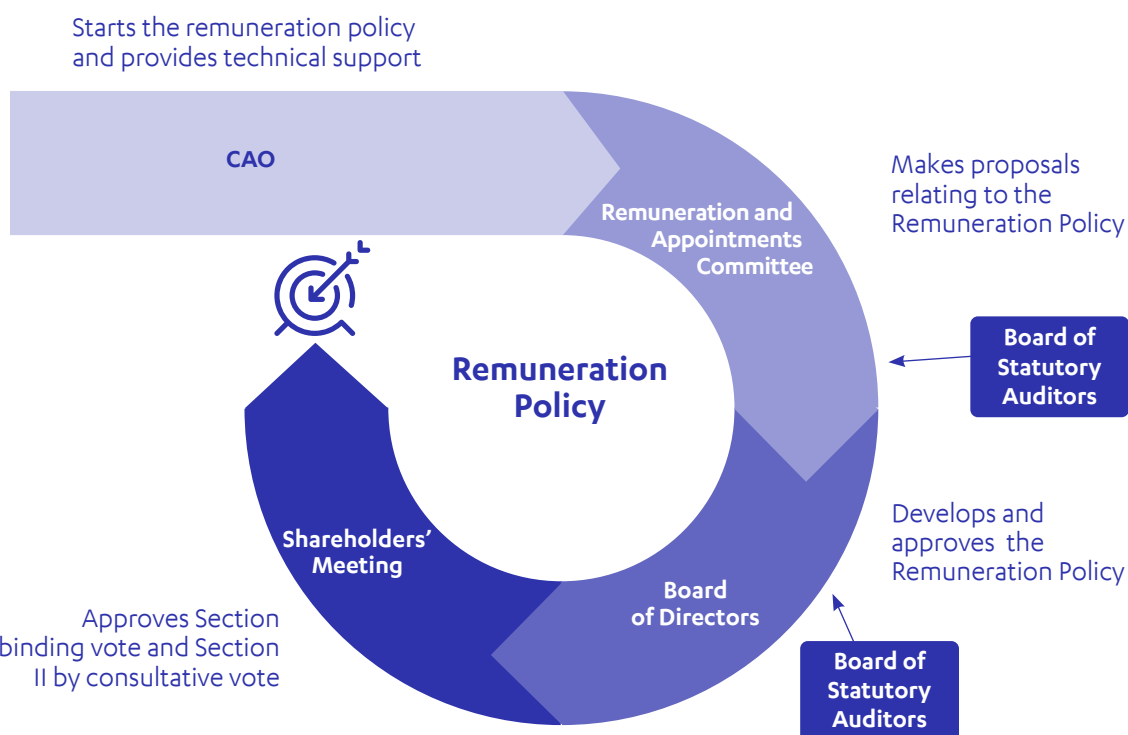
Starts the remuneration policy and provides technical support

CAO

Remuneration and Appointments Committee

Makes proposals relating to the Remuneration Policy

Board of Statutory Auditors

Remuneration Policy

Develops and approves the Remuneration Policy

Shareholders' Meeting

Board of Directors

Approves Section binding vote and Section II by consultative vote

Board of Statutory Auditors